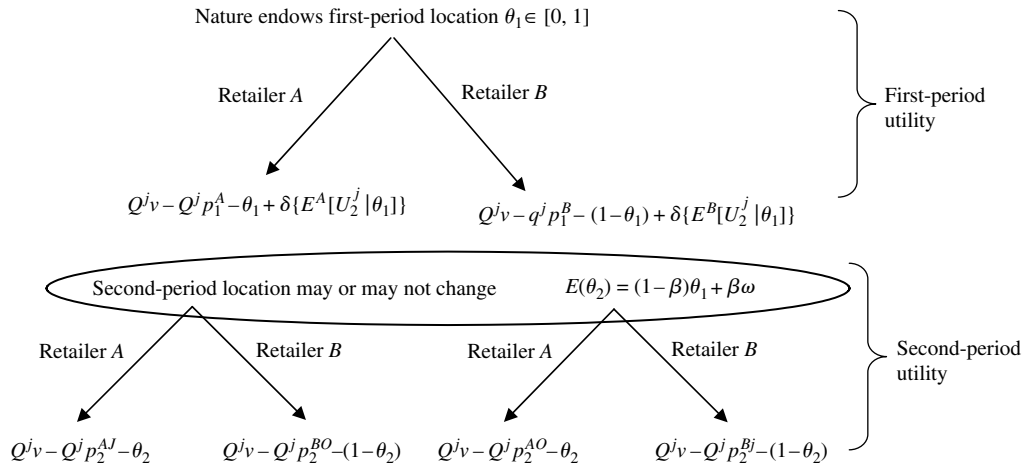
Nature endows first-period location $\theta_1 \in [0, 1]$

Retailer $A$

Retailer $B$

First-period utility

$Q^j v - Q^j p_1^A - \theta_1 + \delta\{E^A[U_2^j \,|\, \theta_1]\}$

$Q^j v - q^j p_1^B - (1-\theta_1) + \delta\{E^B[U_2^j \,|\, \theta_1]\}$

Second-period location may or may not change

$E(\theta_2) = (1-\beta)\theta_1 + \beta\omega$

Retailer $A$

Retailer $B$

Retailer $A$

Retailer $B$

Second-period utility

$Q^j v - Q^j p_2^{AJ} - \theta_2$

$Q^j v - Q^j p_2^{BO} - (1-\theta_2)$

$Q^j v - Q^j p_2^{AO} - \theta_2$

$Q^j v - Q^j p_2^{Bj} - (1-\theta_2)$